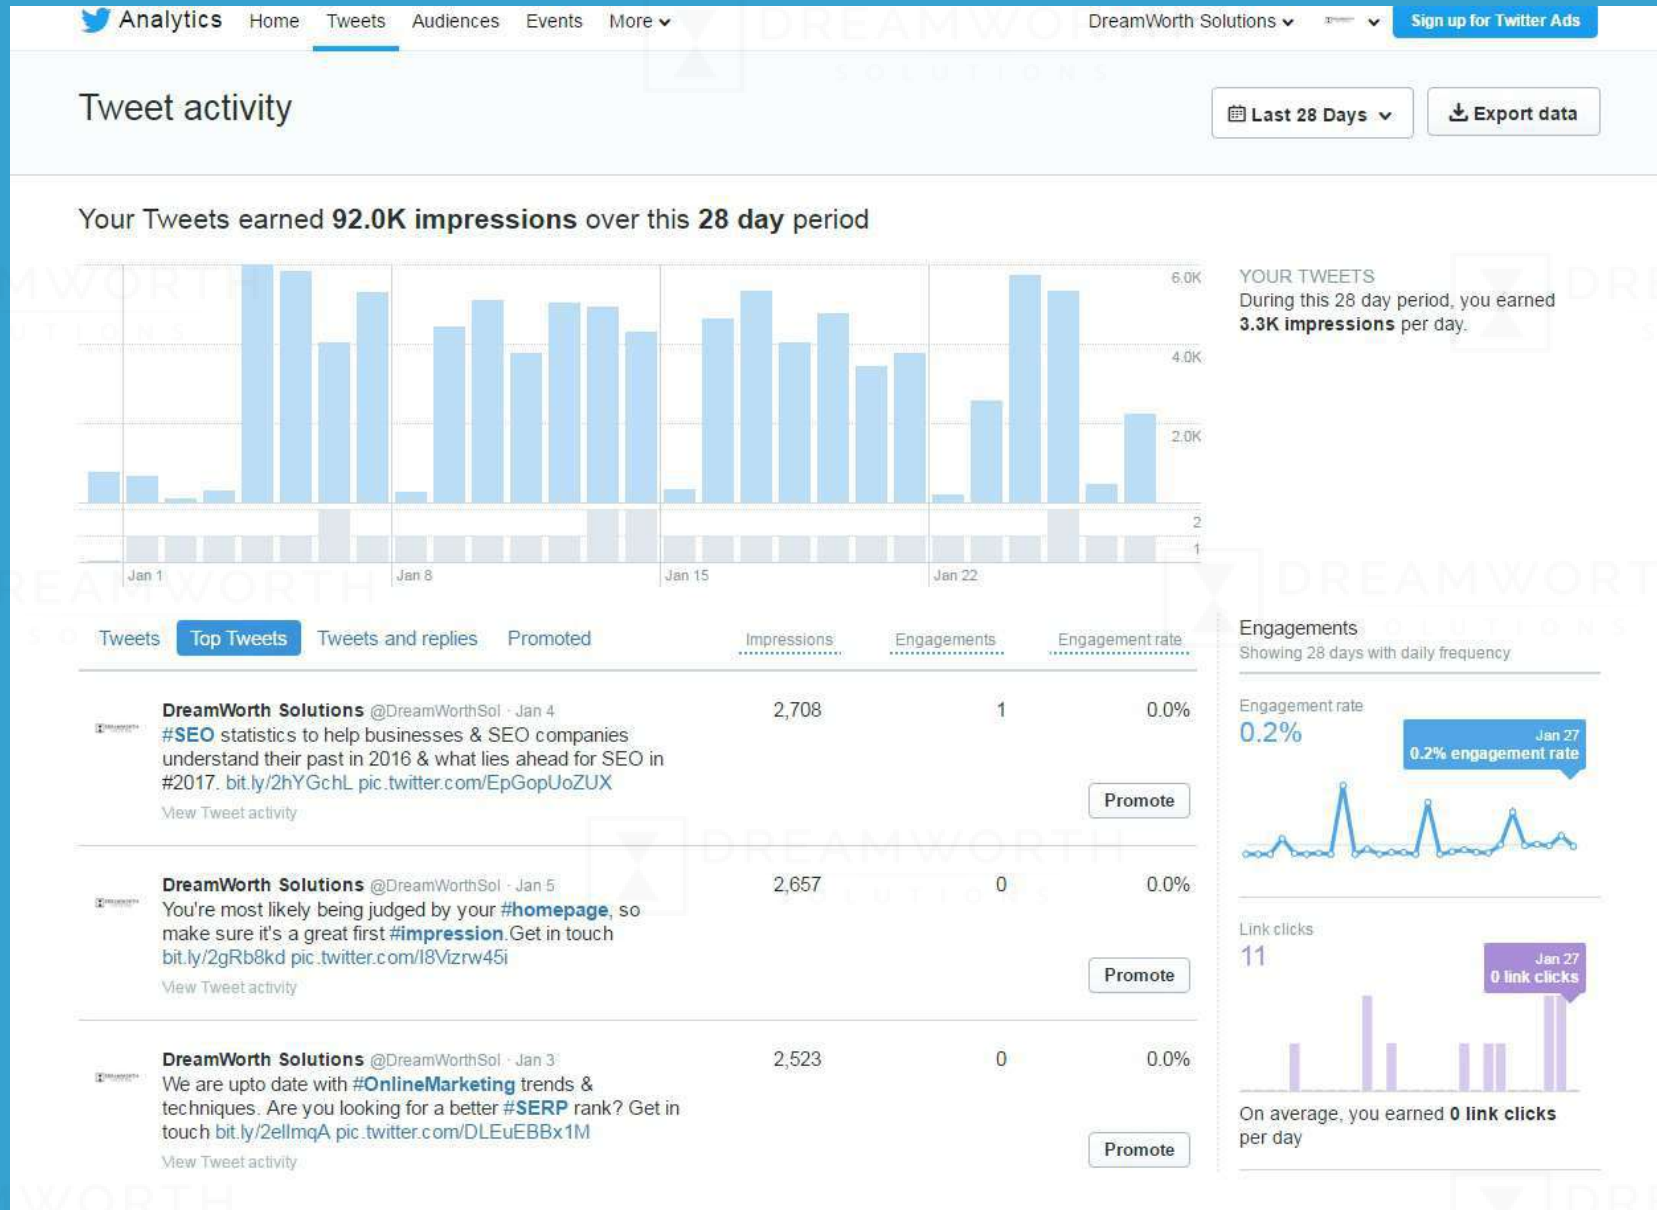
Analytics Home Tweets Audiences Events More DreamWorth Solutions Sign up for Twitter Ads

Tweet activity

Last 28 Days Export data

Your Tweets earned **92.0K impressions** over this **28 day** period

6.0K
4.0K
2.0K
2
1
Jan 1 Jan 8 Jan 15 Jan 22

YOUR TWEETS
During this 28 day period, you earned **3.3K impressions** per day.

Tweets Top Tweets Tweets and replies Promoted Impressions Engagements Engagement rate

DreamWorth Solutions @DreamWorthSol · Jan 4
#SEO statistics to help businesses & SEO companies understand their past in 2016 & what lies ahead for SEO in #2017. bit.ly/2hYGchL pic.twitter.com/EpGopUoZUX
View Tweet activity
2,708 1 0.0%
Promote

DreamWorth Solutions @DreamWorthSol · Jan 5
You're most likely being judged by your #homepage, so make sure it's a great first #impression.Get in touch bit.ly/2gRb8kd pic.twitter.com/l8Vizrw45i
View Tweet activity
2,657 0 0.0%
Promote

DreamWorth Solutions @DreamWorthSol · Jan 3
We are upto date with #OnlineMarketing trends & techniques. Are you looking for a better #SERP rank? Get in touch bit.ly/2ellmqA pic.twitter.com/DLEuEBBx1M
View Tweet activity
2,523 0 0.0%
Promote

Engagements
Showing 28 days with daily frequency

Engagement rate
0.2%
Jan 27
0.2% engagement rate

Link clicks
11
Jan 27
0 link clicks

On average, you earned **0 link clicks** per day